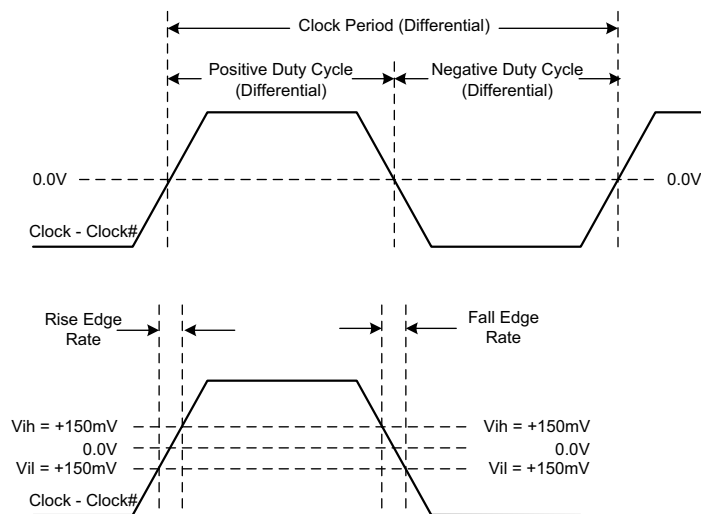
Clock Period (Differential)

Positive Duty Cycle (Differential)

Negative Duty Cycle (Differential)

0.0V

0.0V

Clock - Clock#

Rise Edge Rate

Fall Edge Rate

Vih = +150mV

0.0V

Vil = +150mV

Vih = +150mV

0.0V

Vil = +150mV

Clock - Clock#